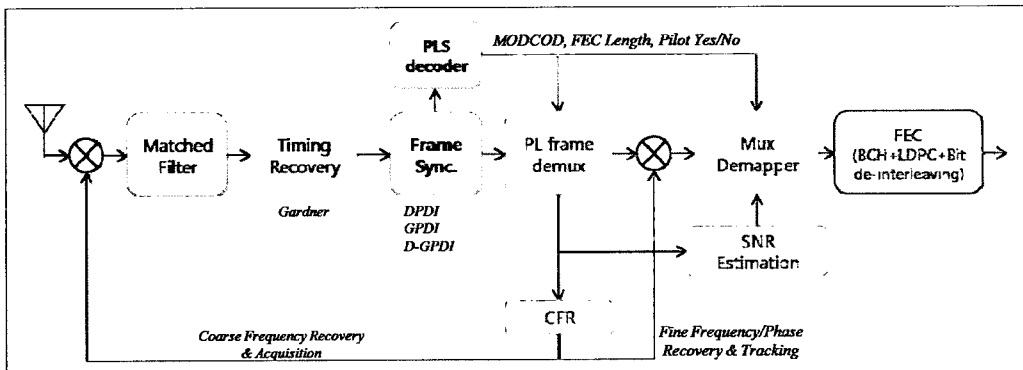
PLS decoder

MODCOD, FEC Length, Pilot Yes/No

Matched Filter

Timing Recovery

Gardner

Frame Sync.

DPDI
GPDI
D-GPDI

PL frame demux

Mux Demapper

FEC (BCH+LDPC+Bit de-interleaving)

SNR Estimation

CFR

Coarse Frequency Recovery & Acquisition

Fine Frequency/Phase Recovery & Tracking